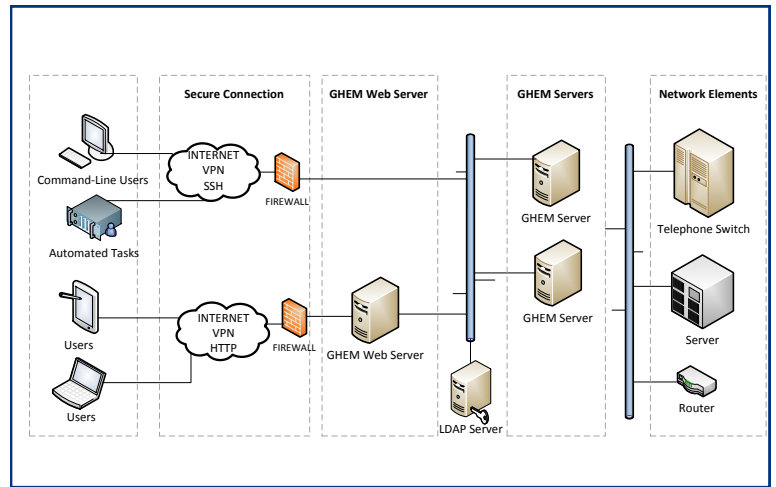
Secure Connection

GHEM Web Server

GHEM Servers

Network Elements

Command-Line Users

INTERNET
VPN
SSH

FIREWALL

Automated Tasks

GHEM Server

Telephone Switch

GHEM Server

Users

INTERNET
VPN
HTTP

FIREWALL

GHEM Web Server

Server

Users

LDAP Server

Router